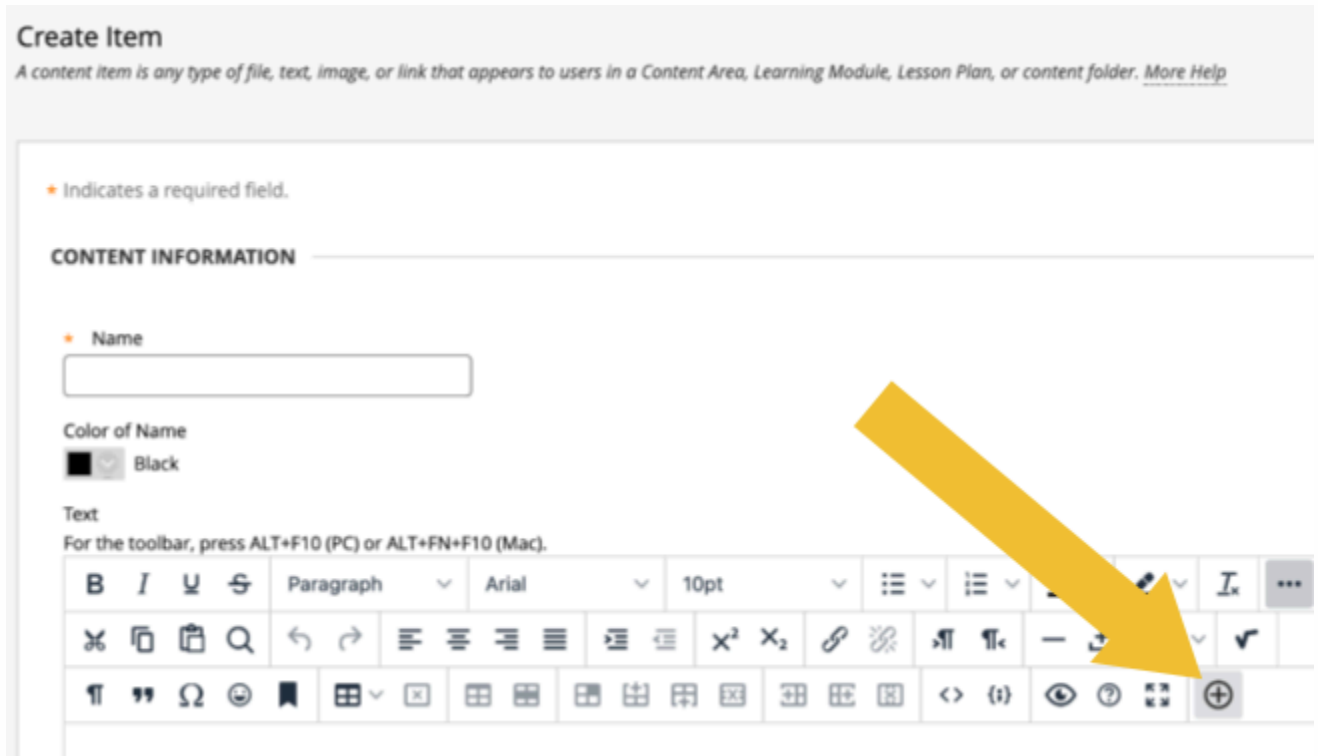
Create Item

A content item is any type of file, text, image, or link that appears to users in a Content Area, Learning Module, Lesson Plan, or content folder. More Help

* Indicates a required field.

CONTENT INFORMATION

* Name

Color of Name

Black

Text

For the toolbar, press ALT+F10 (PC) or ALT+FN+F10 (Mac).

B I U S Paragraph Arial 10pt

$X^2$ $X_2$

{;}